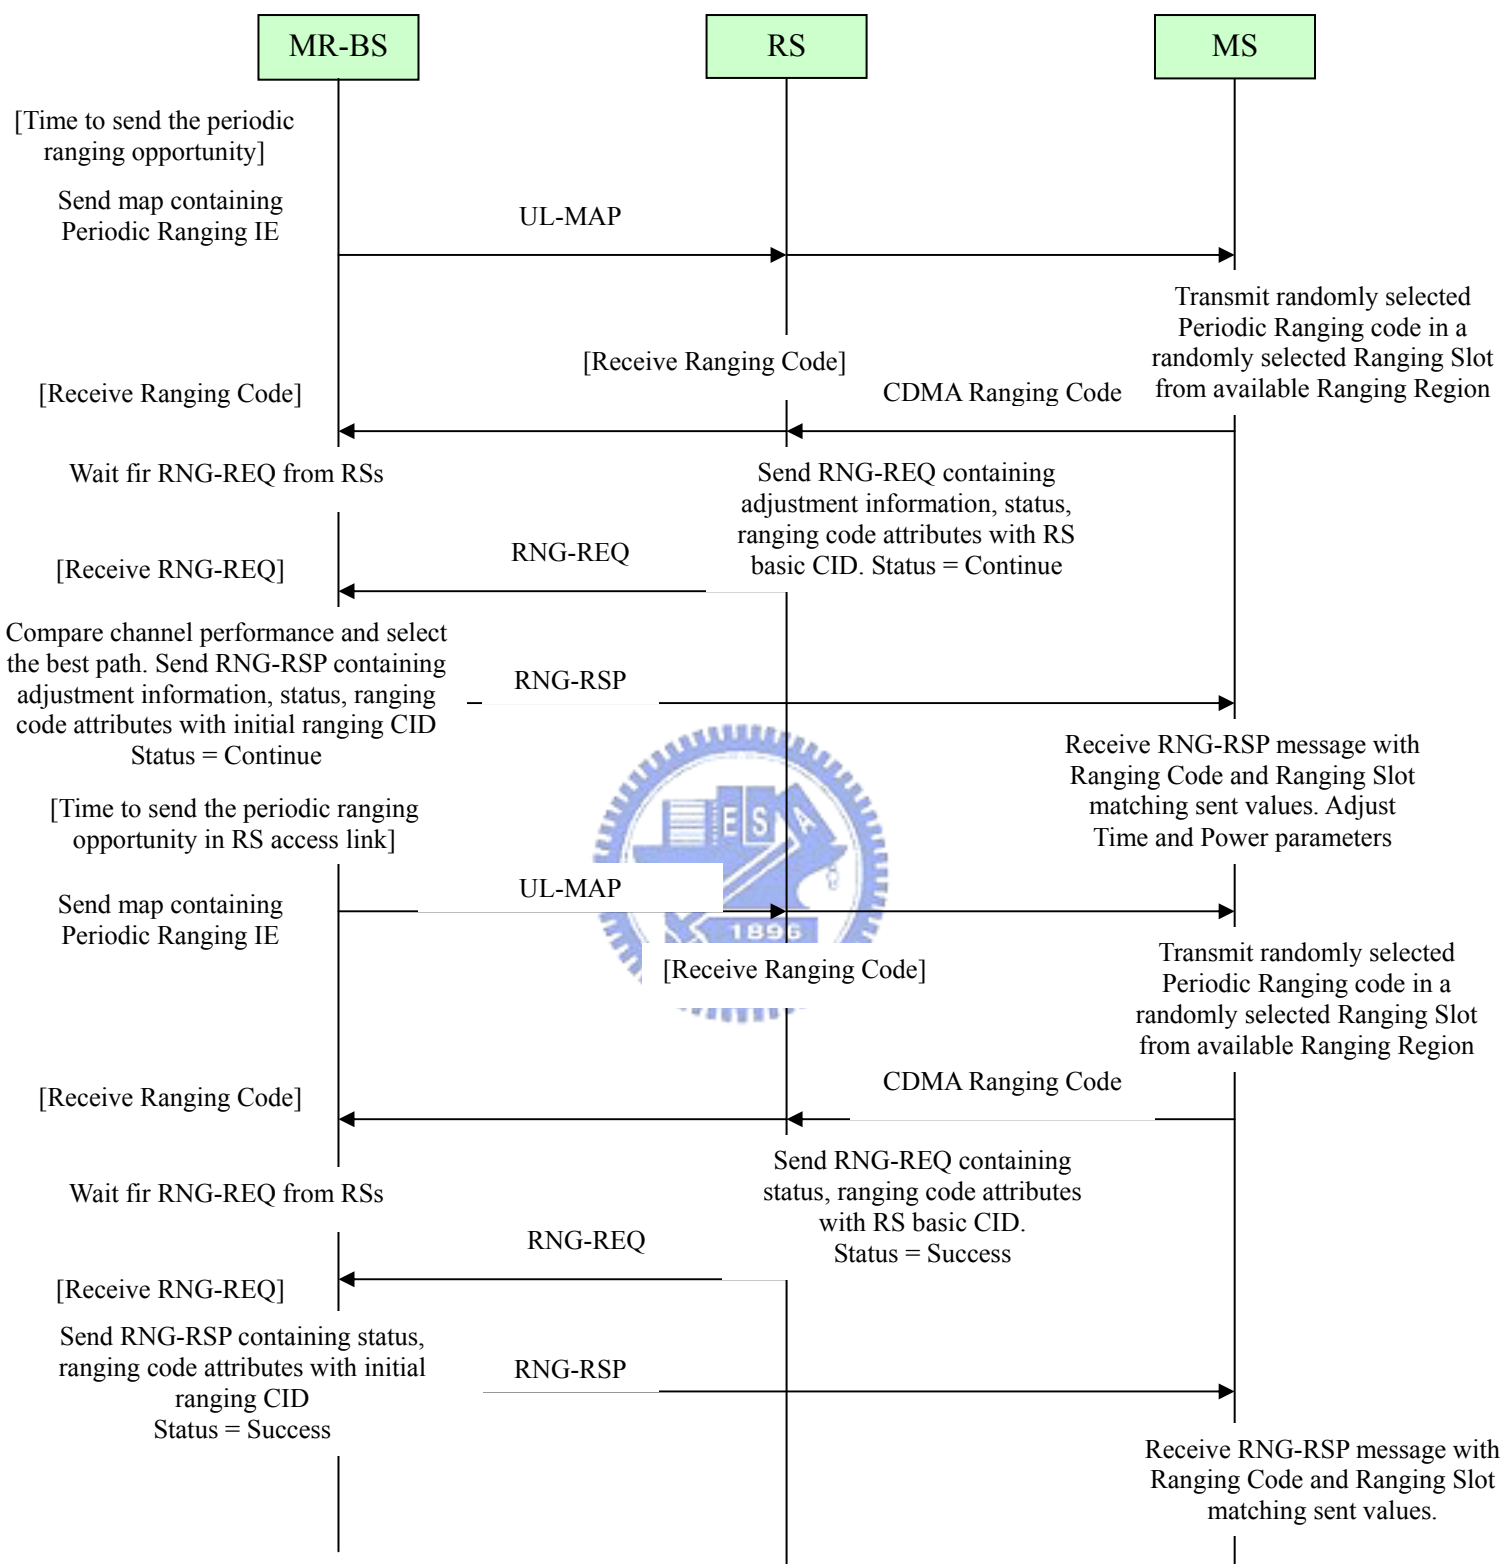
MR-BS

RS

MS

[Time to send the periodic ranging opportunity]

Send map containing Periodic Ranging IE

UL-MAP

Transmit randomly selected Periodic Ranging code in a randomly selected Ranging Slot from available Ranging Region

[Receive Ranging Code]

[Receive Ranging Code]

CDMA Ranging Code

Wait fir RNG-REQ from RSs

Send RNG-REQ containing adjustment information, status, ranging code attributes with RS basic CID. Status = Continue

RNG-REQ

[Receive RNG-REQ]

Compare channel performance and select the best path. Send RNG-RSP containing adjustment information, status, ranging code attributes with initial ranging CID Status = Continue

RNG-RSP

Receive RNG-RSP message with Ranging Code and Ranging Slot matching sent values. Adjust Time and Power parameters

[Time to send the periodic ranging opportunity in RS access link]

Send map containing Periodic Ranging IE

UL-MAP

1896

[Receive Ranging Code]

Transmit randomly selected Periodic Ranging code in a randomly selected Ranging Slot from available Ranging Region

CDMA Ranging Code

[Receive Ranging Code]

Send RNG-REQ containing status, ranging code attributes with RS basic CID. Status = Success

Wait fir RNG-REQ from RSs

RNG-REQ

[Receive RNG-REQ]

Send RNG-RSP containing status, ranging code attributes with initial ranging CID Status = Success

RNG-RSP

Receive RNG-RSP message with Ranging Code and Ranging Slot matching sent values.